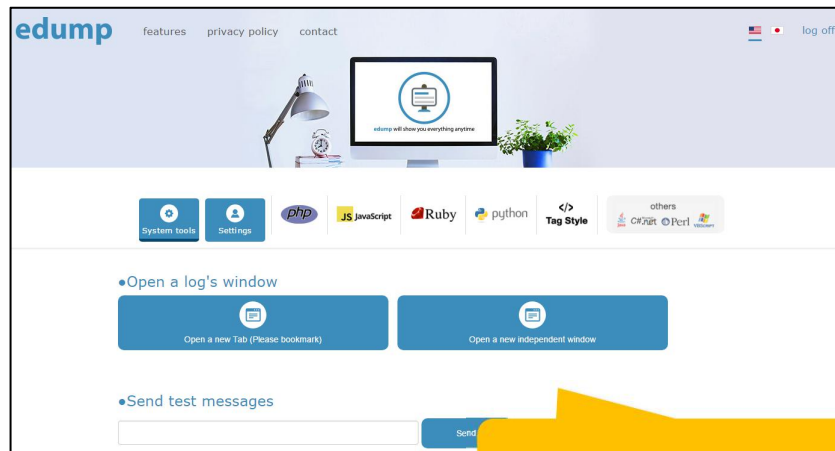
edump features privacy policy contact log off

edump will show you everything anytime

System tools Settings php JS JavaScript Ruby python </> Tag Style others C# .net Perl VBScript

●Open a log's window

Open a new Tab (Please bookmark)

Open a new independent window

●Send test messages

Send